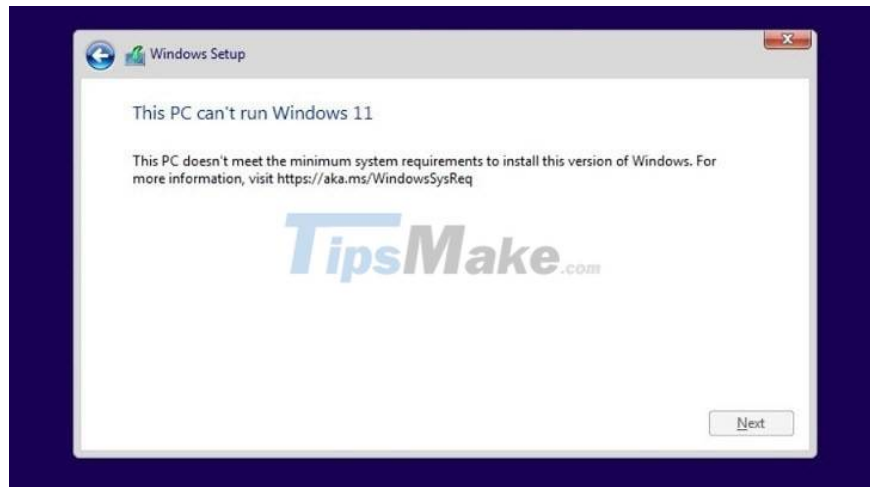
Windows Setup

This PC can't run Windows 11

This PC doesn't meet the minimum system requirements to install this version of Windows. For more information, visit https://aka.ms/WindowsSysReq

TipsMake.com

Next